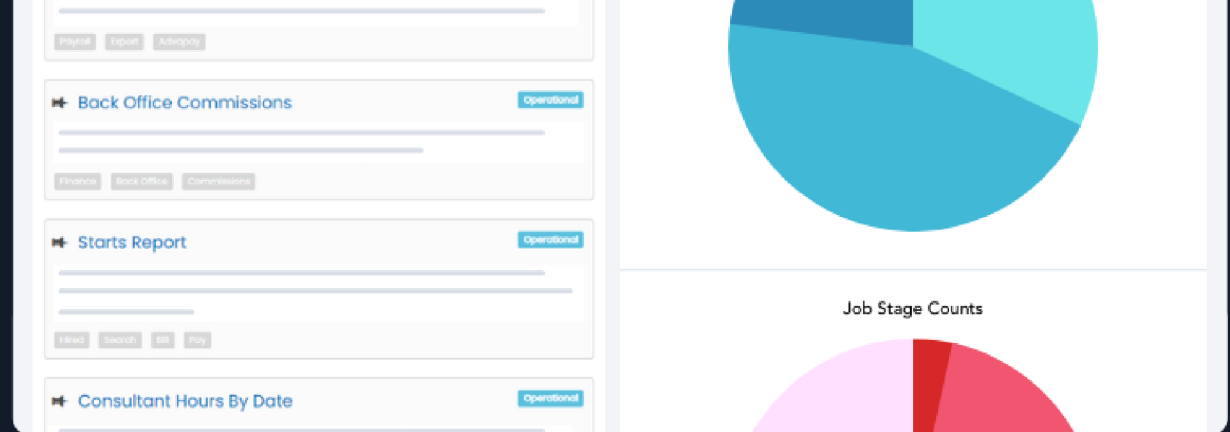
Payroll Export Advapay

Back Office Commissions

Operational

Finance Back Office Commissions

Starts Report

Operational

Hired Search Bill Pay

Consultant Hours By Date

Operational

Job Stage Counts